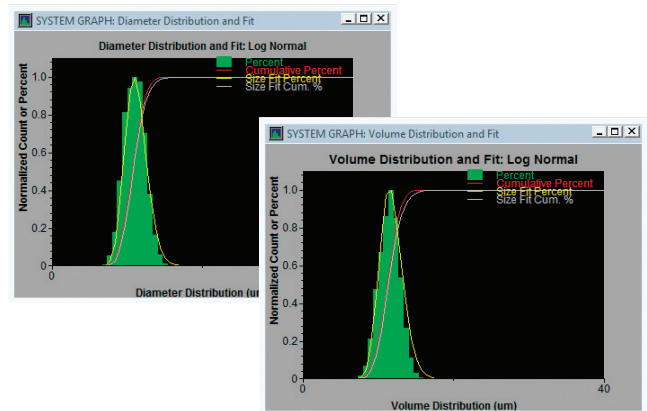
SYSTEM GRAPH: Diameter Distribution and Fit

Diameter Distribution and Fit: Log Normal

Percent
Cumulative Percent
Size Fit Percent
Size Fit Cum. %

Normalized Count or Percent

1.0
0.8
0.6
0.4
0.2
0

0

Diameter Distribution (um

SYSTEM GRAPH: Volume Distribution and Fit

Volume Distribution and Fit: Log Normal

Percent
Cumulative Percent
Size Fit Percent
Size Fit Cum. %

Normalized Count or Percent

1.0
0.8
0.6
0.4
0.2
0

0
40

Volume Distribution (um)